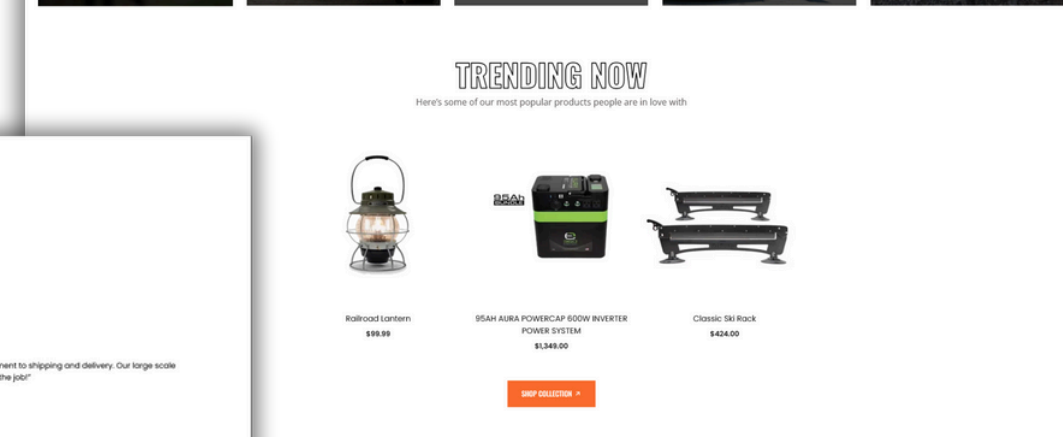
TRENDING NOW

Here's some of our most popular products people are in love with

95Ah

Railroad Lantern
$99.99

95AH AURA POWERCAP 600W INVERTER POWER SYSTEM
$1,349.00

Classic Ski Rack
$424.00

SHOP COLLECTION

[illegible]ment to shipping and delivery. Our large scale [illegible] the job!"